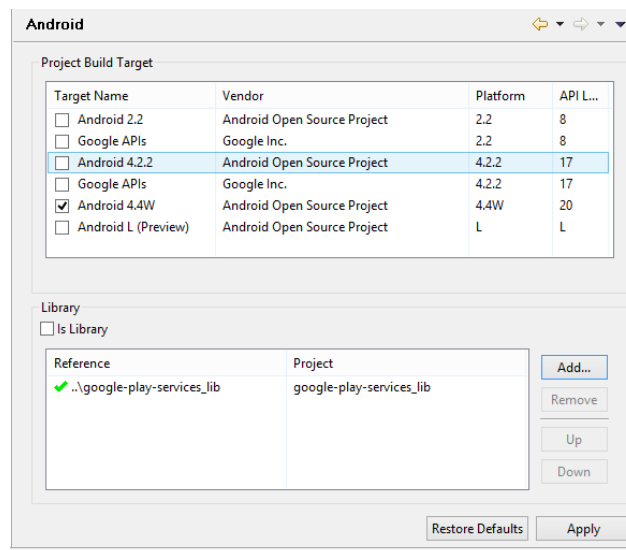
Android

Project Build Target

| Target Name | Vendor | Platform | API L... |
|---|---|---|---|
| Android 2.2 | Android Open Source Project | 2.2 | 8 |
| Google APIs | Google Inc. | 2.2 | 8 |
| Android 4.2.2 | Android Open Source Project | 4.2.2 | 17 |
| Google APIs | Google Inc. | 4.2.2 | 17 |
| Android 4.4W | Android Open Source Project | 4.4W | 20 |
| Android L (Preview) | Android Open Source Project | L | L |

Library

Is Library

| Reference | Project |
|---|---|
| ..\google-play-services_lib | google-play-services_lib |

Add...

Remove

Up

Down

Restore Defaults

Apply